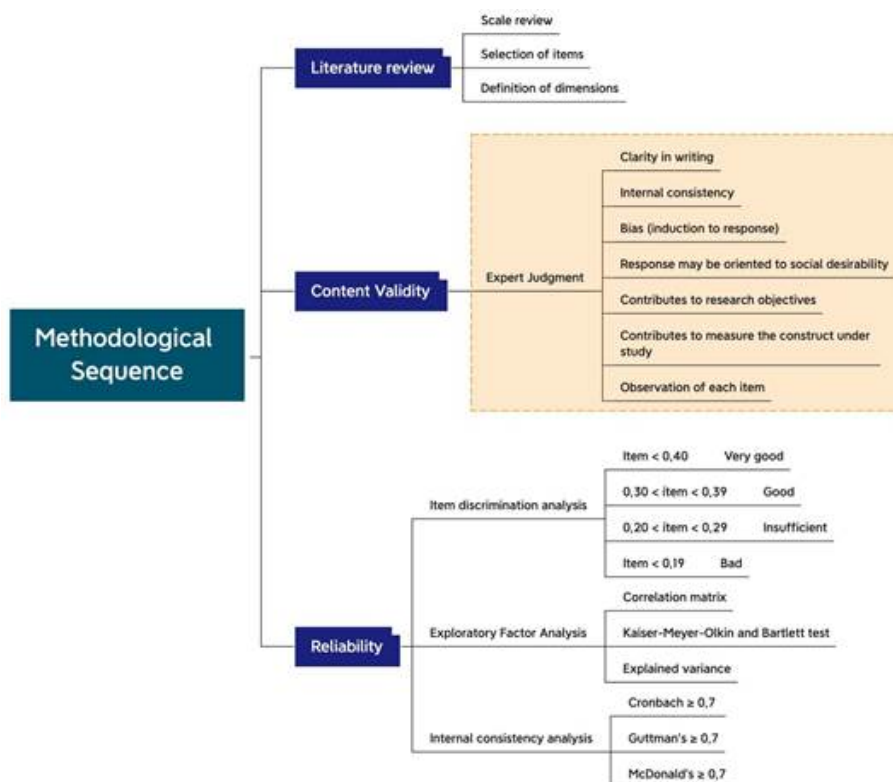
Methodological Sequence

Literature review

Scale review

Selection of items

Definition of dimensions

Content Validity

Expert Judgment

Clarity in writing

Internal consistency

Bias (induction to response)

Response may be oriented to social desirability

Contributes to research objectives

Contributes to measure the construct under study

Observation of each item

Reliability

Item discrimination analysis

Item < 0,40 Very good

0,30 < item < 0,39 Good

0,20 < item < 0,29 Insufficient

Item < 0,19 Bad

Exploratory Factor Analysis

Correlation matrix

Kaiser-Meyer-Olkin and Bartlett test

Explained variance

Internal consistency analysis

Cronbach ≥ 0,7

Guttman's ≥ 0,7

McDonald's ≥ 0,7